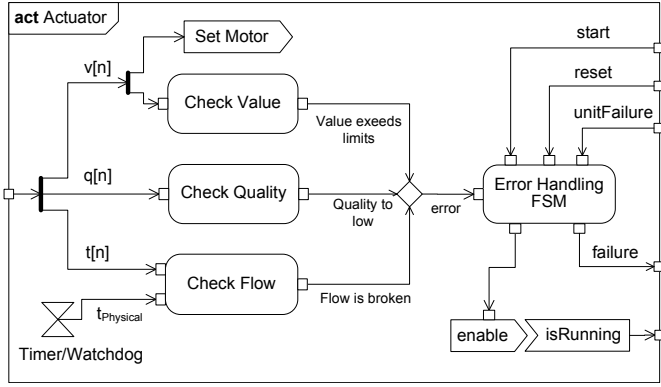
act Actuator

Set Motor

v[n]

Check Value

Value exeeds limits

q[n]

Check Quality

Quality to low

error

t[n]

Check Flow

Flow is broken

$t_{Physical}$

Timer/Watchdog

start

reset

unitFailure

Error Handling FSM

failure

enable

isRunning